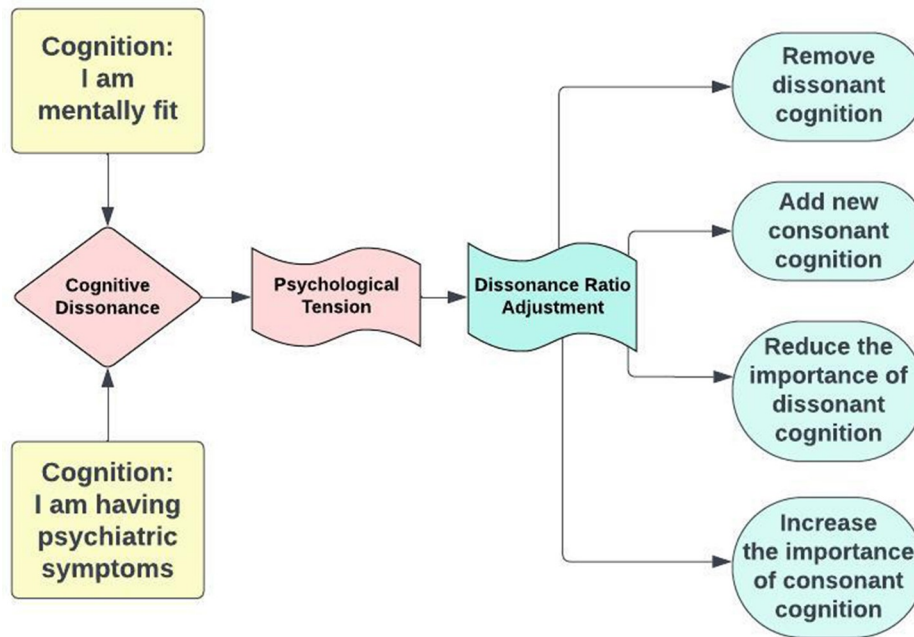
Cognition: I am mentally fit

Cognitive Dissonance

Cognition: I am having psychiatric symptoms

Psychological Tension

Dissonance Ratio Adjustment

Remove dissonant cognition

Add new consonant cognition

Reduce the importance of dissonant cognition

Increase the importance of consonant cognition